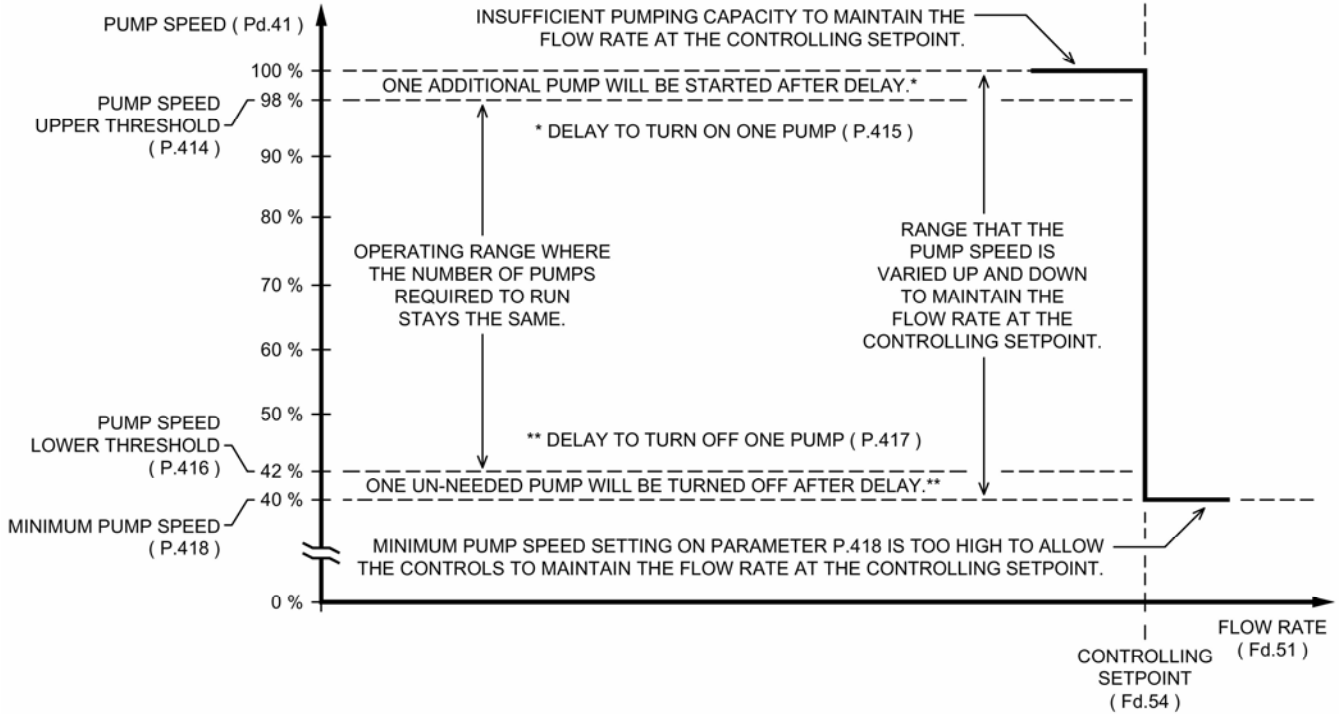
PUMP SPEED ( Pd.41 )

INSUFFICIENT PUMPING CAPACITY TO MAINTAIN THE FLOW RATE AT THE CONTROLLING SETPOINT.

100 %

ONE ADDITIONAL PUMP WILL BE STARTED AFTER DELAY.*

PUMP SPEED UPPER THRESHOLD ( P.414 )

98 %

* DELAY TO TURN ON ONE PUMP ( P.415 )

90 %

80 %

OPERATING RANGE WHERE THE NUMBER OF PUMPS REQUIRED TO RUN STAYS THE SAME.

RANGE THAT THE PUMP SPEED IS VARIED UP AND DOWN TO MAINTAIN THE FLOW RATE AT THE CONTROLLING SETPOINT.

70 %

60 %

50 %

PUMP SPEED LOWER THRESHOLD ( P.416 )

** DELAY TO TURN OFF ONE PUMP ( P.417 )

42 %

ONE UN-NEEDED PUMP WILL BE TURNED OFF AFTER DELAY.**

MINIMUM PUMP SPEED ( P.418 )

40 %

MINIMUM PUMP SPEED SETTING ON PARAMETER P.418 IS TOO HIGH TO ALLOW THE CONTROLS TO MAINTAIN THE FLOW RATE AT THE CONTROLLING SETPOINT.

0 %

FLOW RATE ( Fd.51 )

CONTROLLING SETPOINT ( Fd.54 )